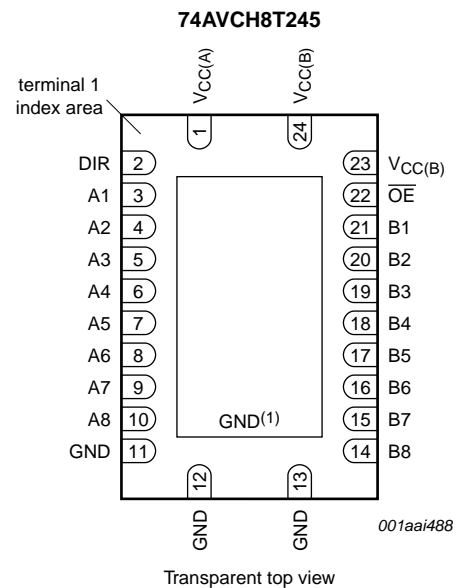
74AVCH8T245

terminal 1 index area

$V_{CC(A)}$
$V_{CC(B)}$
1
24

DIR 2
A1 3
A2 4
A3 5
A4 6
A5 7
A6 8
A7 9
A8 10
GND 11

23 $V_{CC(B)}$
22 $\overline{OE}$
21 B1
20 B2
19 B3
18 B4
17 B5
16 B6
15 B7
14 B8

GND$^{(1)}$

12
13
GND
GND

001aai488

Transparent top view